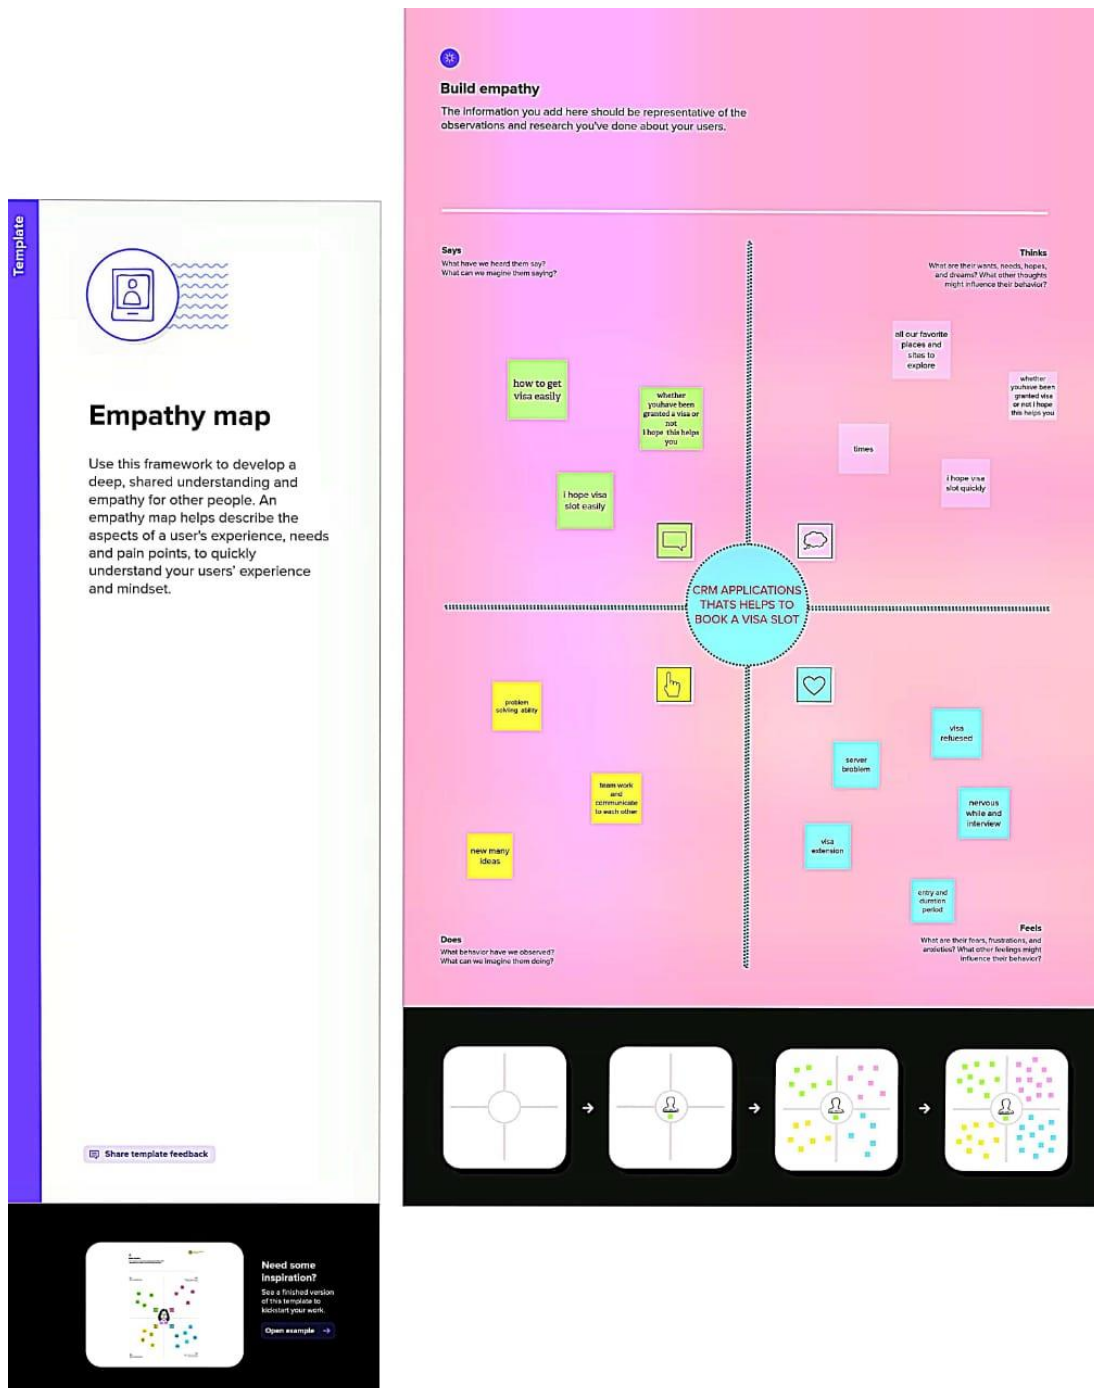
Template

Empathy map

Use this framework to develop a deep, shared understanding and empathy for other people. An empathy map helps describe the aspects of a user's experience, needs and pain points, to quickly understand your users' experience and mindset.

Share template feedback

Need some inspiration?

See a finished version of this template to kickstart your work.

Open example

Build empathy

The information you add here should be representative of the observations and research you've done about your users.

Says
What have we heard them say?
What can we imagine them saying?

Thinks
What are their wants, needs, hopes, and dreams? What other thoughts might influence their behavior?

how to get visa easily

whether youhave been granted a visa or not I hope this helps you

i hope visa slot easily

all our favorite places and sites to explore

whether youhave been granted visa or not I hope this helps you

times

i hope visa slot quickly

CRM APPLICATIONS THATS HELPS TO BOOK A VISA SLOT

problem solving ability

team work and communicate to each other

new many ideas

visa refuesed

server broblem

nervous while and interview

visa extension

entry and duration period

Does
What behavior have we observed?
What can we imagine them doing?

Feels
What are their fears, frustrations, and anxieties? What other feelings might influence their behavior?